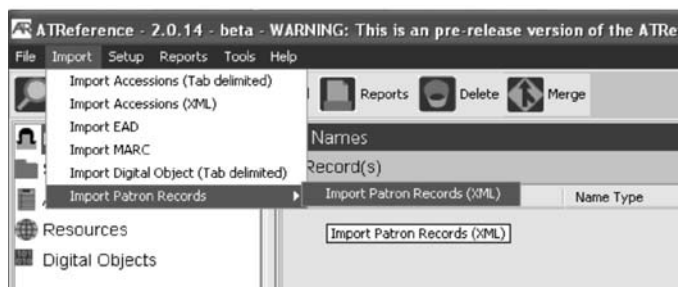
ATReference - 2.0.14 - beta - WARNING: This is an pre-release version of the ATRe

File Import Setup Reports Tools Help

Import Accessions (Tab delimited)
Import Accessions (XML)
Import EAD
Import MARC
Import Digital Object (Tab delimited)
Import Patron Records

Import Patron Records (XML)

Reports Delete Merge

Names

Record(s)

Name Type

Import Patron Records (XML)

Resources

Digital Objects